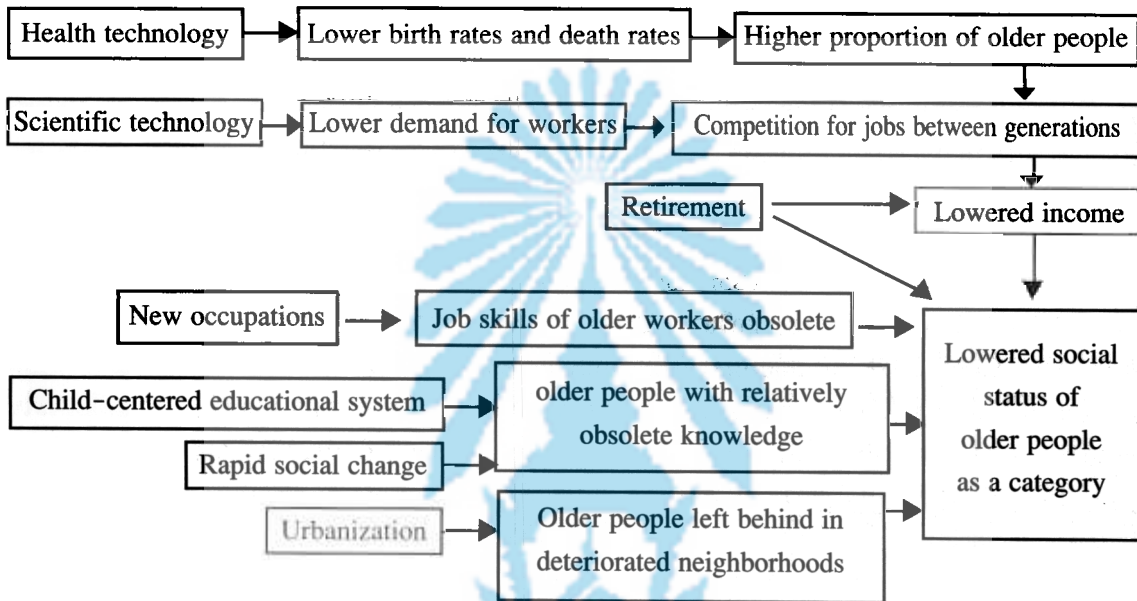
Health technology

Lower birth rates and death rates

Higher proportion of older people

Scientific technology

Lower demand for workers

Competition for jobs between generations

Retirement

Lowered income

New occupations

Job skills of older workers obsolete

Lowered social status of older people as a category

Child-centered educational system

older people with relatively obsolete knowledge

Rapid social change

Urbanization

Older people left behind in deteriorated neighborhoods